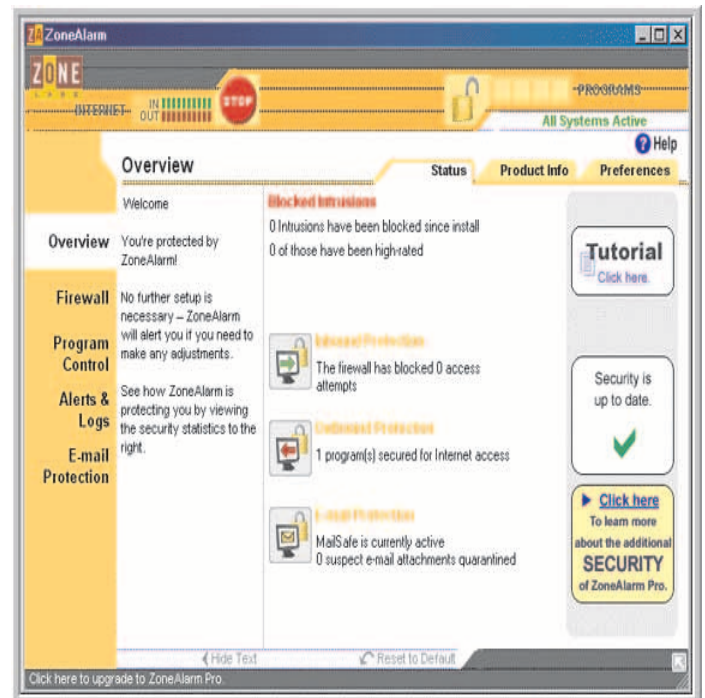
ZoneAlarm

ZONE LABS

INTERNET IN OUT STOP

PROGRAMS

All Systems Active

Help

Overview

Status Product Info Preferences

Welcome

You're protected by ZoneAlarm!

No further setup is necessary – ZoneAlarm will alert you if you need to make any adjustments.

See how ZoneAlarm is protecting you by viewing the security statistics to the right.

Overview

Firewall

Program Control

Alerts & Logs

E-mail Protection

Blocked Intrusions

0 Intrusions have been blocked since install

0 of those have been high-rated

Inbound Protection

The firewall has blocked 0 access attempts

Outbound Protection

1 program(s) secured for Internet access

E-mail Protection

MailSafe is currently active

0 suspect e-mail attachments quarantined

Tutorial Click here.

Security is up to date.

Click here To learn more about the additional SECURITY of ZoneAlarm Pro.

Hide Text

Reset to Default

Click here to upgrade to ZoneAlarm Pro.